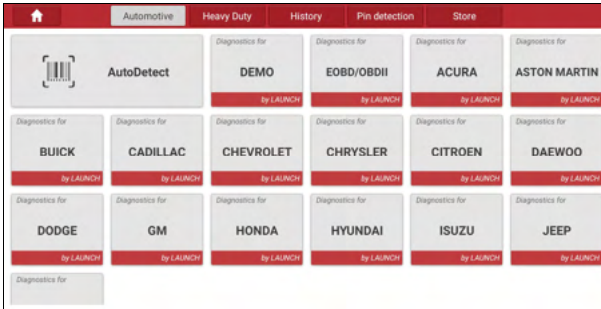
Automotive Heavy Duty History Pin detection Store

AutoDetect

Diagnostics for
DEMO
by LAUNCH

Diagnostics for
EOBD/OBDII
by LAUNCH

Diagnostics for
ACURA
by LAUNCH

Diagnostics for
ASTON MARTIN
by LAUNCH

Diagnostics for
BUICK
by LAUNCH

Diagnostics for
CADILLAC
by LAUNCH

Diagnostics for
CHEVROLET
by LAUNCH

Diagnostics for
CHRYSLER
by LAUNCH

Diagnostics for
CITROEN
by LAUNCH

Diagnostics for
DAEWOO
by LAUNCH

Diagnostics for
DODGE
by LAUNCH

Diagnostics for
GM
by LAUNCH

Diagnostics for
HONDA
by LAUNCH

Diagnostics for
HYUNDAI
by LAUNCH

Diagnostics for
ISUZU
by LAUNCH

Diagnostics for
JEEP
by LAUNCH

Diagnostics for